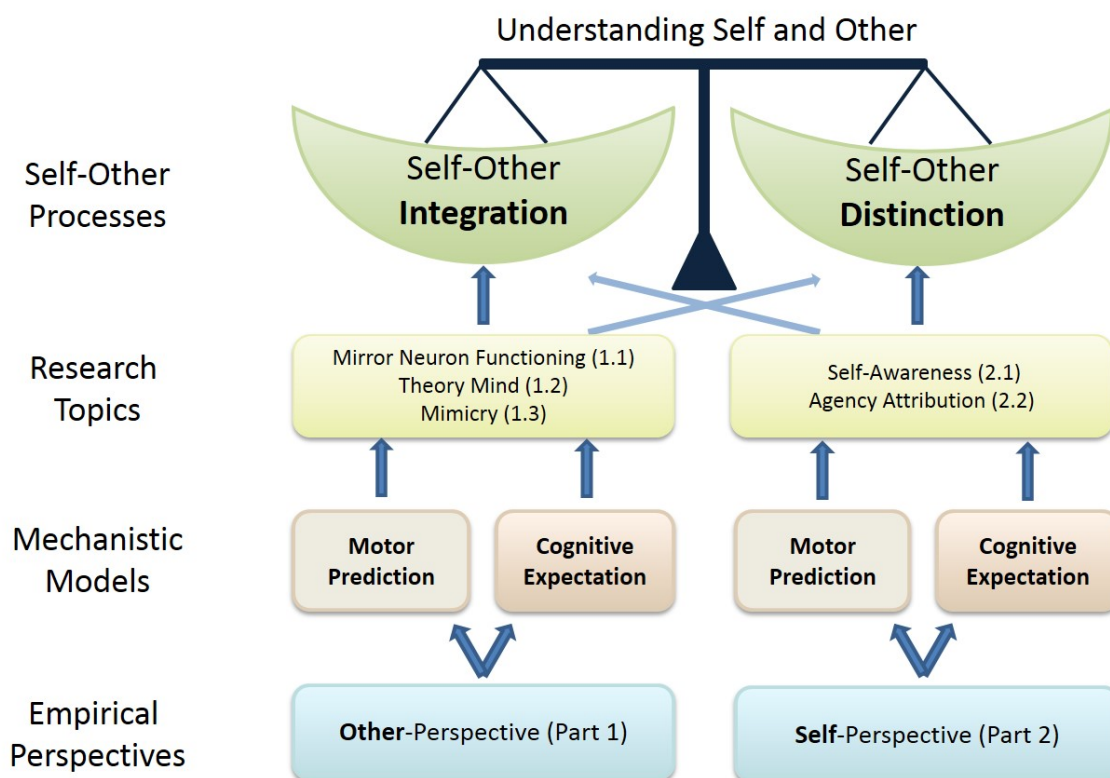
Understanding Self and Other

Self-Other Processes

Self-Other **Integration**

Self-Other **Distinction**

Research Topics

Mirror Neuron Functioning (1.1)
Theory Mind (1.2)
Mimicry (1.3)

Self-Awareness (2.1)
Agency Attribution (2.2)

Mechanistic Models

**Motor Prediction**

**Cognitive Expectation**

**Motor Prediction**

**Cognitive Expectation**

Empirical Perspectives

**Other**-Perspective (Part 1)

**Self**-Perspective (Part 2)